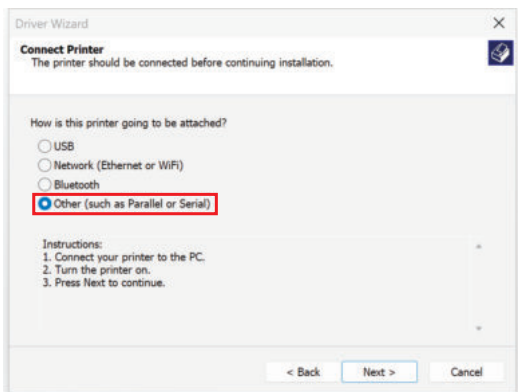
Driver Wizard

×

Connect Printer
The printer should be connected before continuing installation.

How is this printer going to be attached?

USB

Network (Ethernet or WiFi)

Bluetooth

Other (such as Parallel or Serial)

Instructions:
1. Connect your printer to the PC.
2. Turn the printer on.
3. Press Next to continue.

< Back

Next >

Cancel